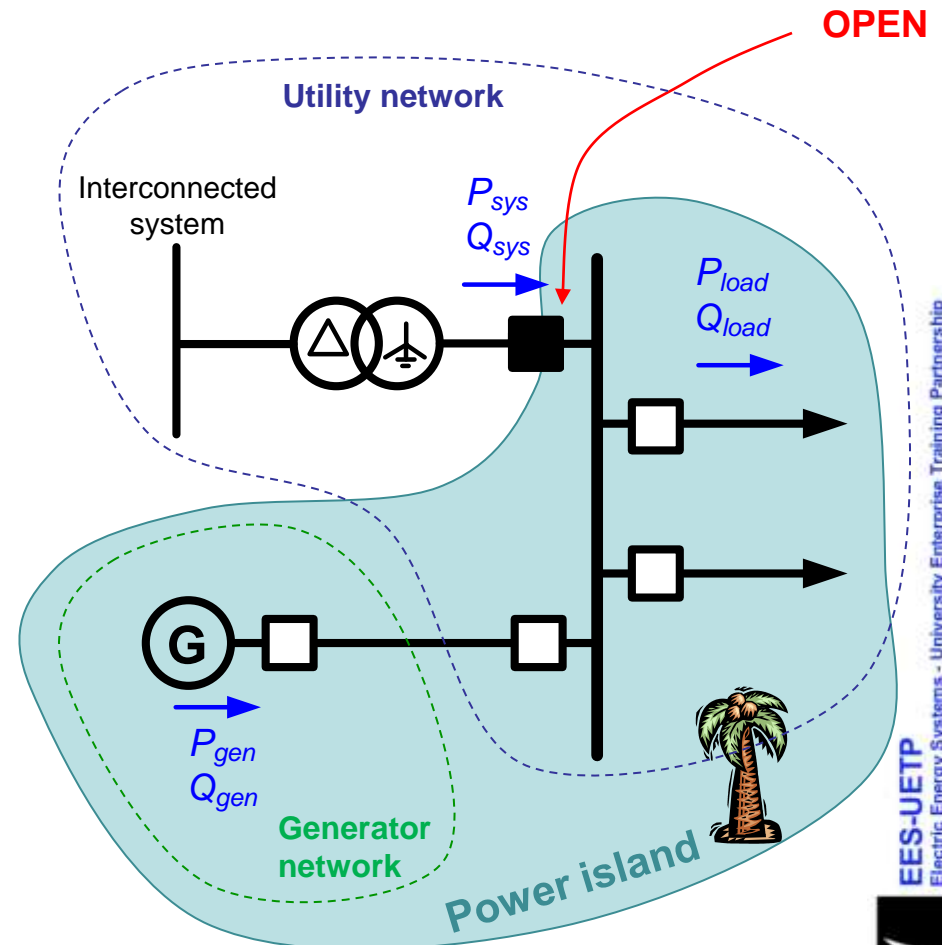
OPEN

Utility network

Interconnected system

$P_{sys}$
$Q_{sys}$

$P_{load}$
$Q_{load}$

G

$P_{gen}$
$Q_{gen}$

Generator network

Power island

EES-UETP
Electric Energy Systems - University Enterprise Training Partnership